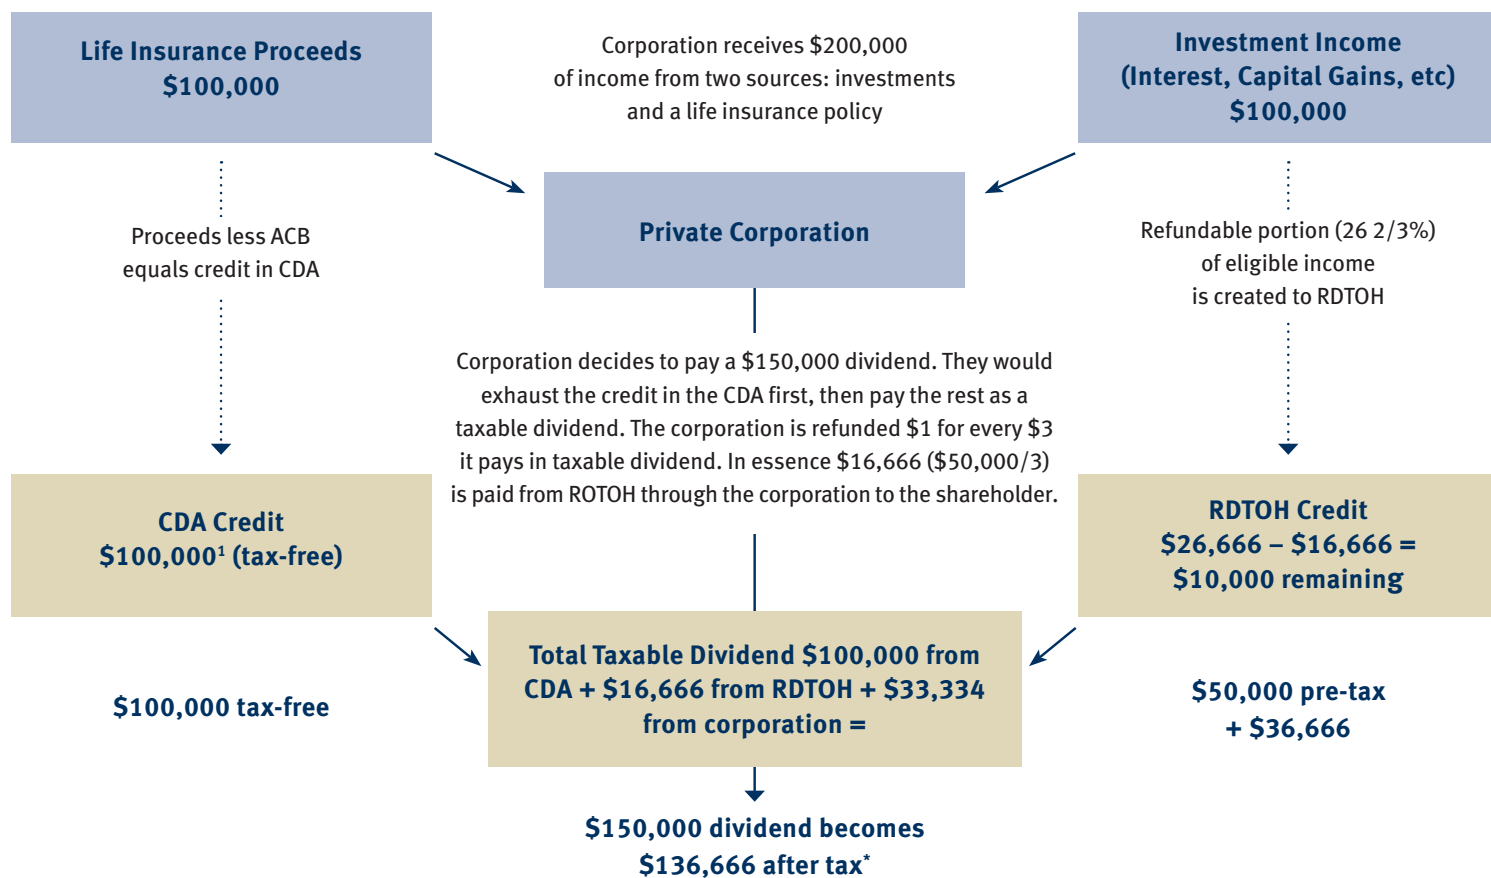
Life Insurance Proceeds
$100,000

Corporation receives $200,000 of income from two sources: investments and a life insurance policy

Investment Income
(Interest, Capital Gains, etc)
$100,000

Private Corporation

Proceeds less ACB equals credit in CDA

Refundable portion (26 2/3%) of eligible income is created to RDTOH

Corporation decides to pay a $150,000 dividend. They would exhaust the credit in the CDA first, then pay the rest as a taxable dividend. The corporation is refunded $1 for every $3 it pays in taxable dividend. In essence $16,666 ($50,000/3) is paid from ROTOH through the corporation to the shareholder.

CDA Credit
$100,000$^1$ (tax-free)

RDTOH Credit
$26,666 – $16,666 =
$10,000 remaining

Total Taxable Dividend $100,000 from CDA + $16,666 from RDTOH + $33,334 from corporation =

$100,000 tax-free

$50,000 pre-tax
+ $36,666

$150,000 dividend becomes
$136,666 after tax*